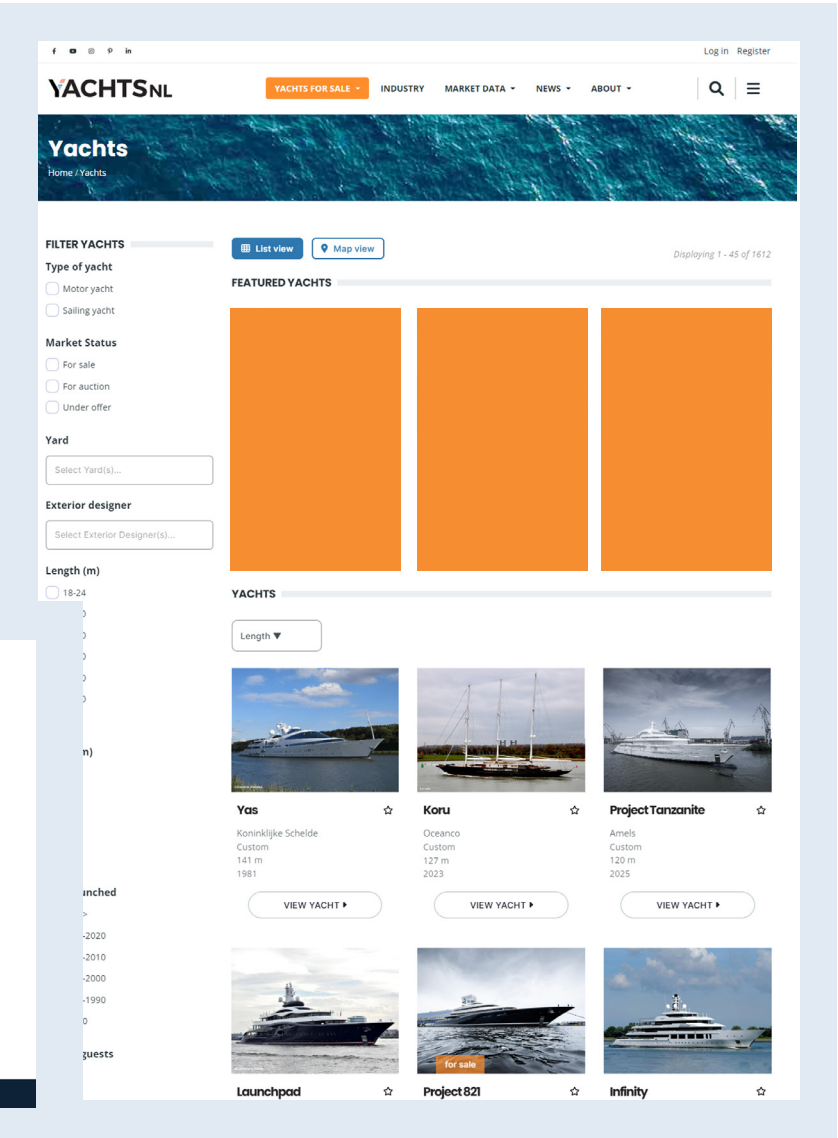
Log in Register

YACHTSNL

YACHTS FOR SALE ▾ INDUSTRY MARKET DATA ▾ NEWS ▾ ABOUT ▾

Yachts
Home / Yachts

FILTER YACHTS
Type of yacht
Motor yacht
Sailing yacht

Market Status
For sale
For auction
Under offer

Yard
Select Yard(s)...

Exterior designer
Select Exterior Designer(s)...

Length (m)
18-24
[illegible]0
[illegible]0
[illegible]0
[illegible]0
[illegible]0

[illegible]n)

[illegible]unched
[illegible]>
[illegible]-2020
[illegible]-2010
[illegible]-2000
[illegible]-1990
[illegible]0

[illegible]guests

List view
Map view

Displaying 1 - 45 of 1612

FEATURED YACHTS

YACHTS

Length ▼

Yas
Koninklijke Schelde
Custom
141 m
1981
VIEW YACHT ▸

Koru
Oceanco
Custom
127 m
2023
VIEW YACHT ▸

Project Tanzanite
Amels
Custom
120 m
2025
VIEW YACHT ▸

Launchpad

for sale
Project 821

Infinity